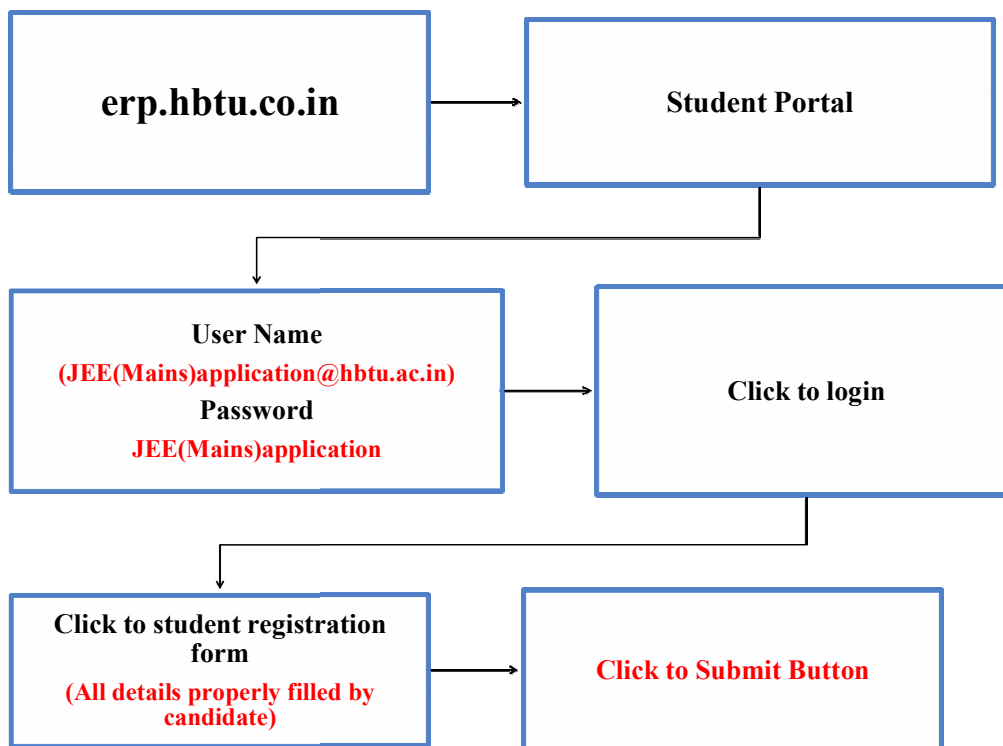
erp.hbtu.co.in

Student Portal

User Name
(JEE(Mains)application@hbtu.ac.in)
Password
JEE(Mains)application

Click to login

Click to student registration form
(All details properly filled by candidate)

Click to Submit Button